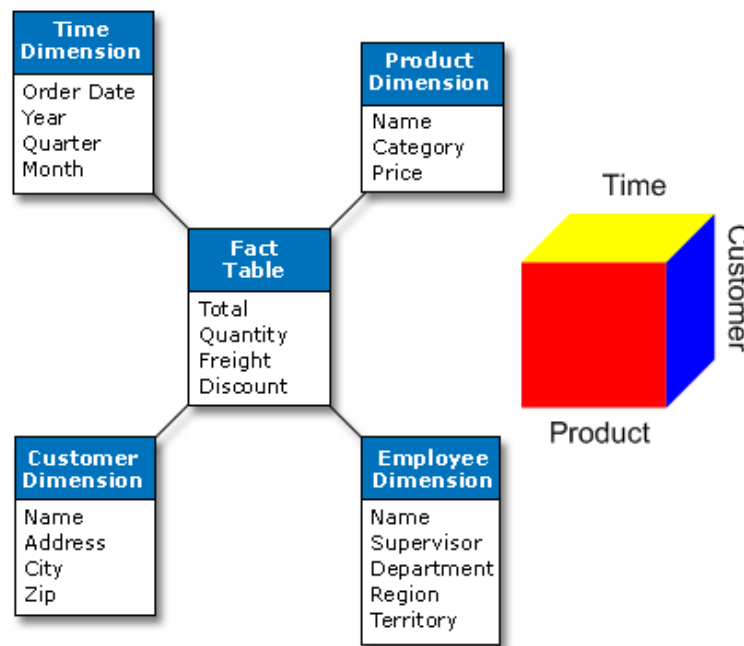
Time Dimension
Order Date
Year
Quarter
Month

Product Dimension
Name
Category
Price

Fact Table
Total
Quantity
Freight
Discount

Customer Dimension
Name
Address
City
Zip

Employee Dimension
Name
Supervisor
Department
Region
Territory

Time
Customer
Product